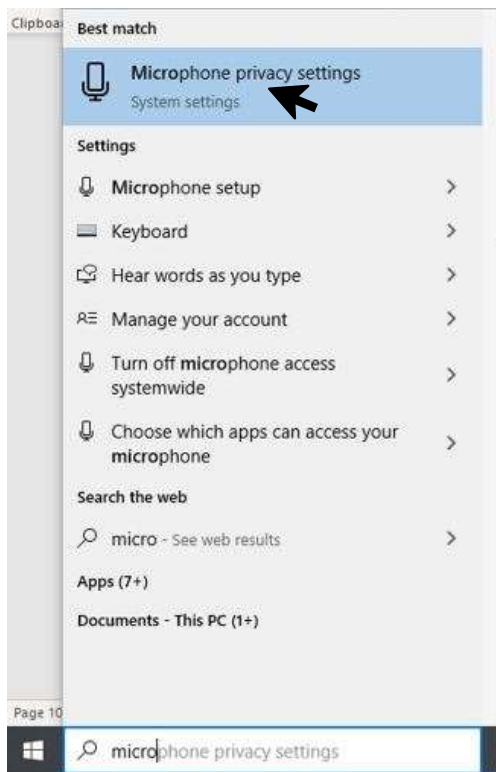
Clipboa

Best match

Microphone privacy settings
System settings

Settings

Microphone setup

Keyboard

Hear words as you type

Manage your account

Turn off microphone access systemwide

Choose which apps can access your microphone

Search the web

micro - See web results

Apps (7+)

Documents - This PC (1+)

Page 10

microphone privacy settings